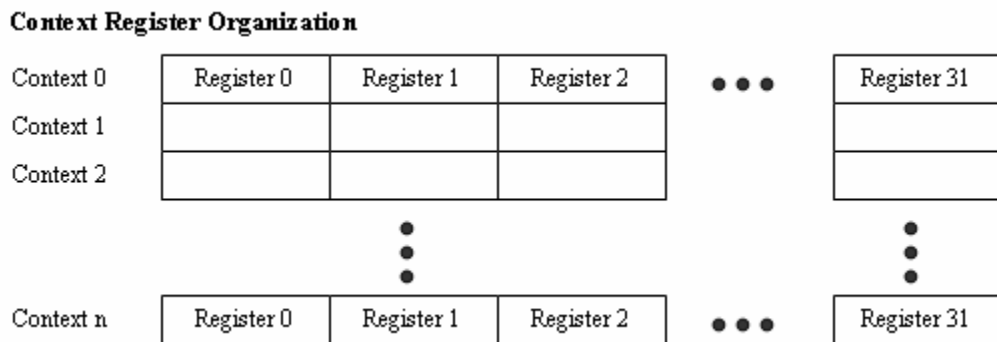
Context Register Organization

| | | | | | |
|---|---|---|---|---|---|
| Context 0 | Register 0 | Register 1 | Register 2 | ••• | Register 31 |
| Context 1 | | | | | |
| Context 2 | | | | | |
| ⋮ | | ⋮ | | | ⋮ |
| Context n | Register 0 | Register 1 | Register 2 | ••• | Register 31 |